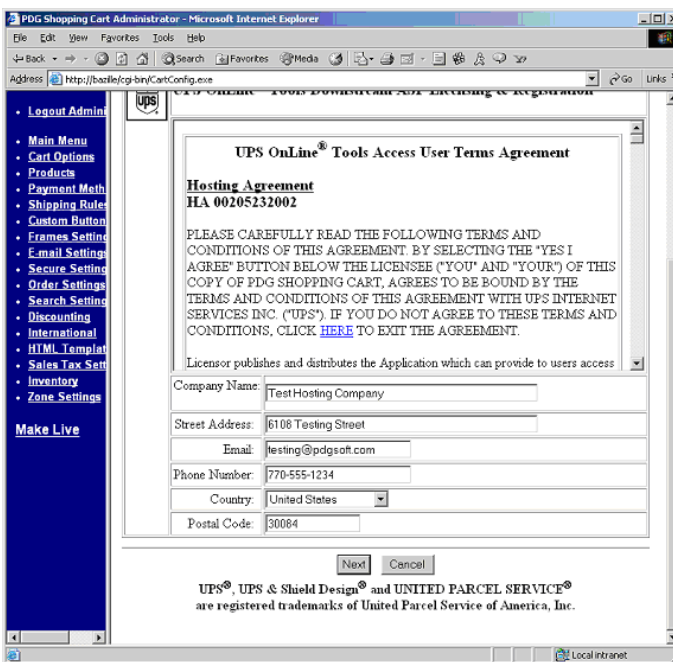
PDG Shopping Cart Administrator - Microsoft Internet Explorer

File Edit View Favorites Tools Help

Back Search Favorites Media

Address http://bazille/cgi-bin/CartConfig.exe Go Links

- Logout Admini
- Main Menu
- Cart Options
- Products
- Payment Meth
- Shipping Rules
- Custom Button
- Frames Setting
- E-mail Setting
- Secure Setting
- Order Settings
- Search Setting
- Discounting
- International
- HTML Templat
- Sales Tax Sett
- Inventory
- Zone Settings

Make Live

UPS

UPS OnLine® Tools Access User Terms Agreement

Hosting Agreement
HA 00205232002

PLEASE CAREFULLY READ THE FOLLOWING TERMS AND CONDITIONS OF THIS AGREEMENT. BY SELECTING THE "YES I AGREE" BUTTON BELOW THE LICENSEE ("YOU" AND "YOUR") OF THIS COPY OF PDG SHOPPING CART, AGREES TO BE BOUND BY THE TERMS AND CONDITIONS OF THIS AGREEMENT WITH UPS INTERNET SERVICES INC. ("UPS"). IF YOU DO NOT AGREE TO THESE TERMS AND CONDITIONS, CLICK HERE TO EXIT THE AGREEMENT.

Licensor publishes and distributes the Application which can provide to users access

| Company Name: | Test Hosting Company |
|---|---|
| Street Address: | 6108 Testing Street |
| Email: | testing@pdgsoft.com |
| Phone Number: | 770-555-1234 |
| Country: | United States |
| Postal Code: | 30084 |

Next Cancel

UPS®, UPS & Shield Design® and UNITED PARCEL SERVICE® are registered trademarks of United Parcel Service of America, Inc.

Local intranet